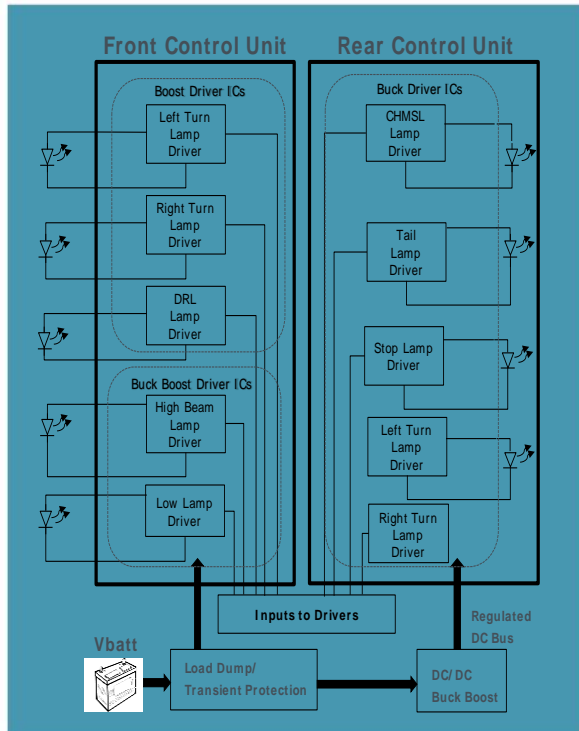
Front Control Unit

Boost Driver ICs

Left Turn Lamp Driver

Right Turn Lamp Driver

DRL Lamp Driver

Buck Boost Driver ICs

High Beam Lamp Driver

Low Lamp Driver

Rear Control Unit

Buck Driver ICs

CHMSL Lamp Driver

Tail Lamp Driver

Stop Lamp Driver

Left Turn Lamp Driver

Right Turn Lamp Driver

Inputs to Drivers

Vbatt

Load Dump/ Transient Protection

Regulated DC Bus

DC/DC Buck Boost